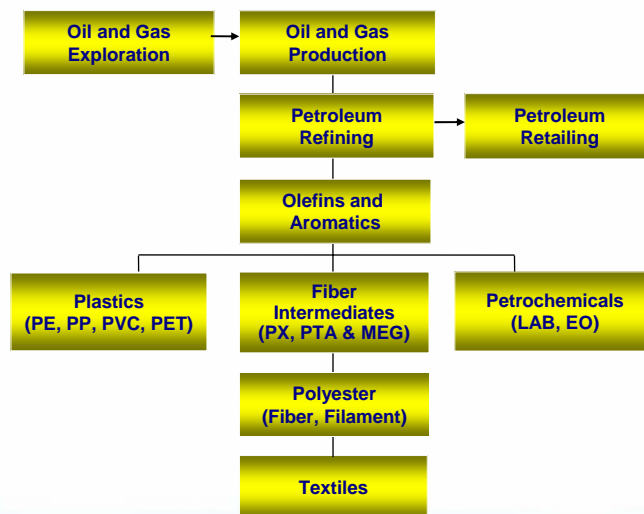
Oil and Gas Exploration

Oil and Gas Production

Petroleum Refining

Petroleum Retailing

Olefins and Aromatics

Plastics (PE, PP, PVC, PET)

Fiber Intermediates (PX, PTA & MEG)

Petrochemicals (LAB, EO)

Polyester (Fiber, Filament)

Textiles